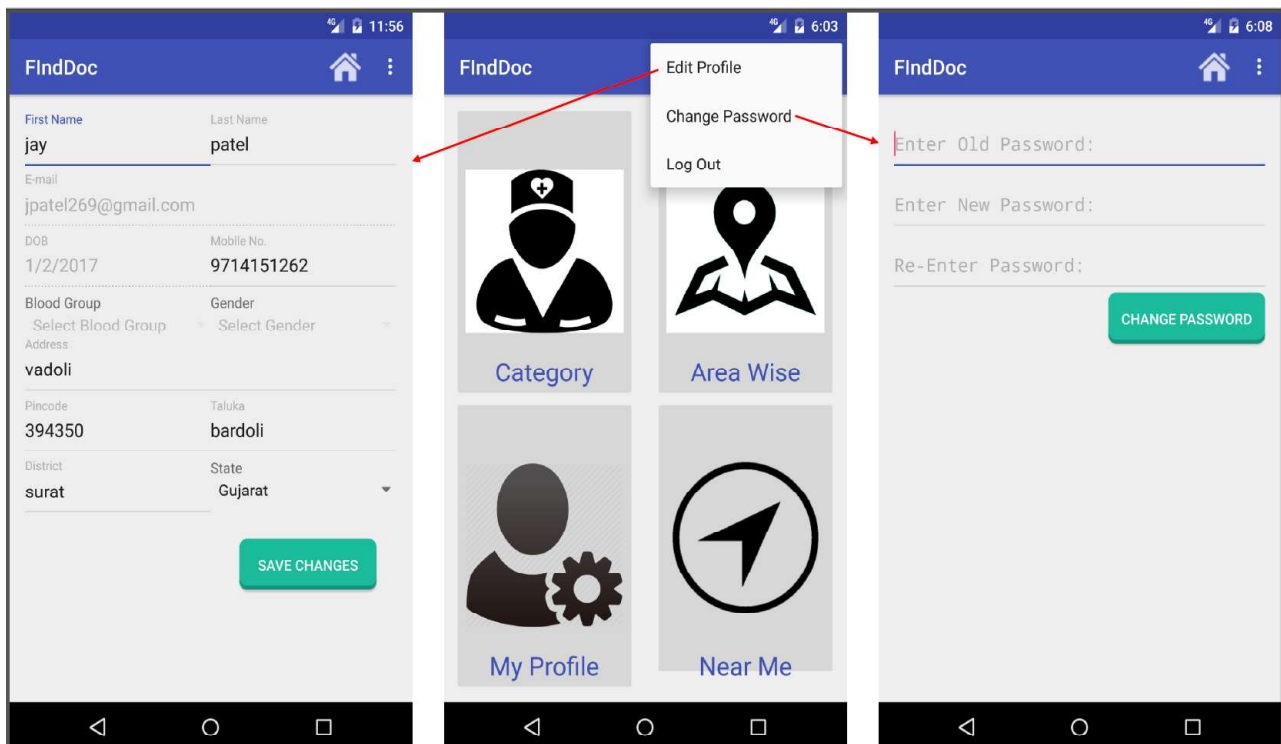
4G 11:56

FIndDoc

First Name
jay

Last Name
patel

E-mail
jpatel269@gmail.com

DOB
1/2/2017

Mobile No.
9714151262

Blood Group
Select Blood Group

Gender
Select Gender

Address
vadoli

Pincode
394350

Taluka
bardoli

District
surat

State
Gujarat

SAVE CHANGES

4G 6:03

FIndDoc

Edit Profile

Change Password

Log Out

Category

Area Wise

My Profile

Near Me

4G 6:08

FIndDoc

Enter Old Password:

Enter New Password:

Re-Enter Password:

CHANGE PASSWORD